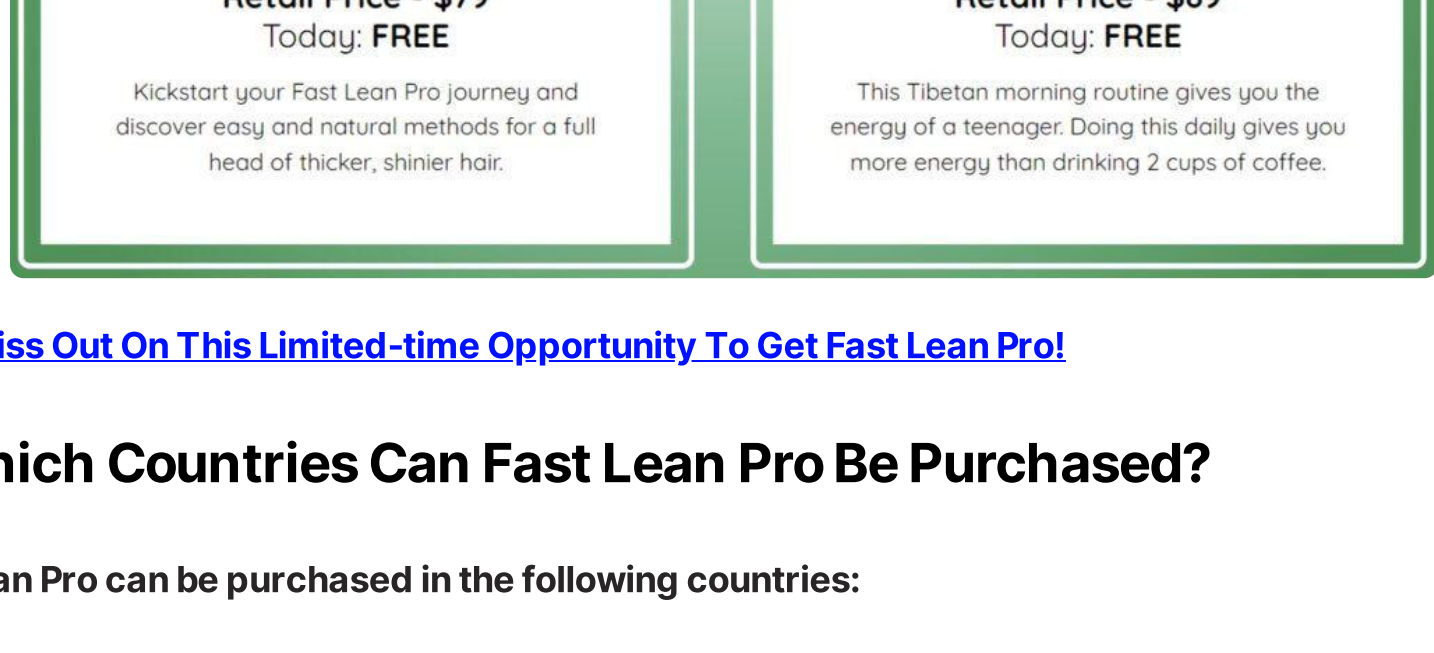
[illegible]
Today: FREE

Kickstart your Fast Lean Pro journey and discover easy and natural methods for a full head of thicker, shinier hair.

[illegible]
Today: FREE

This Tibetan morning routine gives you the energy of a teenager. Doing this daily gives you more energy than drinking 2 cups of coffee.

iss Out On This Limited-time Opportunity To Get Fast Lean Pro!

hich Countries Can Fast Lean Pro Be Purchased?

an Pro can be purchased in the following countries: